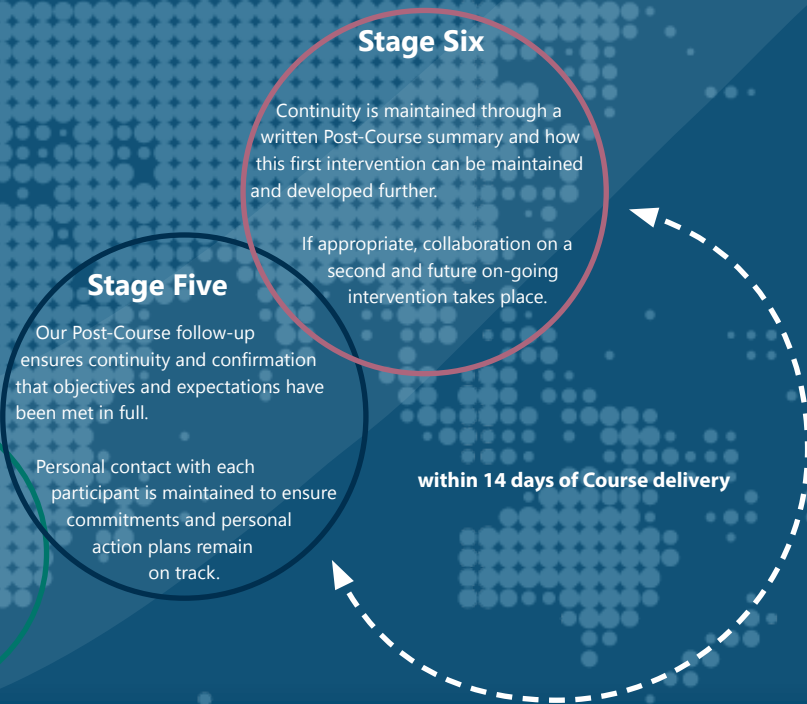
Stage Six

Continuity is maintained through a written Post-Course summary and how this first intervention can be maintained and developed further.

If appropriate, collaboration on a second and future on-going intervention takes place.

Stage Five

Our Post-Course follow-up ensures continuity and confirmation that objectives and expectations have been met in full.

Personal contact with each participant is maintained to ensure commitments and personal action plans remain on track.

within 14 days of Course delivery